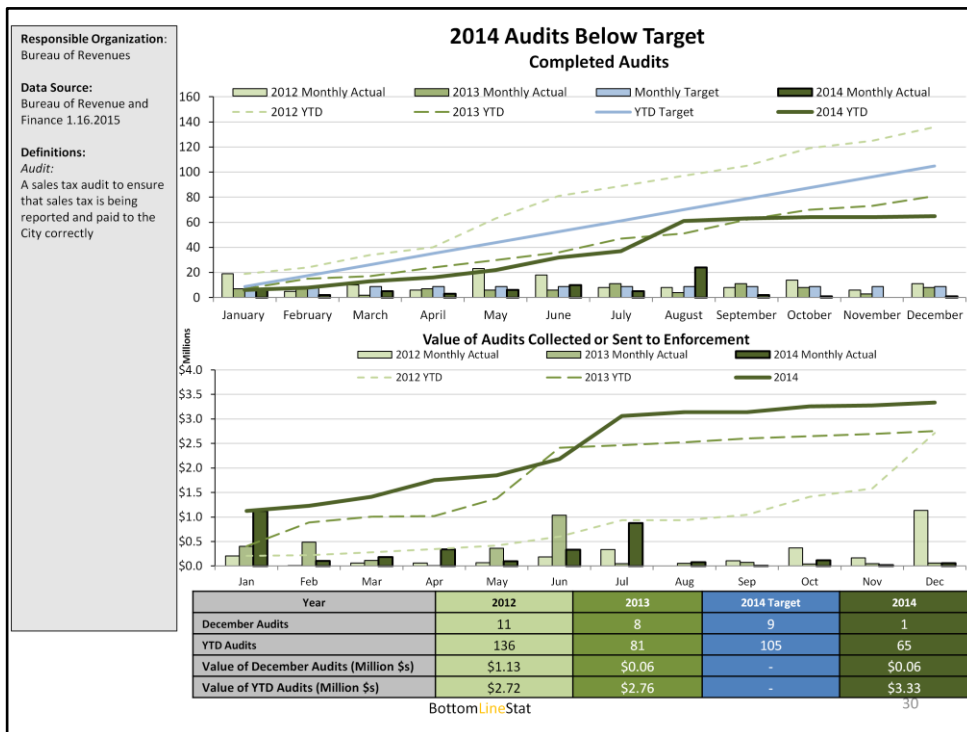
**Responsible Organization:**
Bureau of Revenues

**Data Source:**
Bureau of Revenue and Finance 1.16.2015

**Definitions:**
*Audit:*
A sales tax audit to ensure that sales tax is being reported and paid to the City correctly

**2014 Audits Below Target**
**Completed Audits**

2012 Monthly Actual
2013 Monthly Actual
Monthly Target
2014 Monthly Actual
2012 YTD
2013 YTD
YTD Target
2014 YTD

160
140
120
100
80
60
40
20
0

January February March April May June July August September October November December

**Value of Audits Collected or Sent to Enforcement**
Millions
2012 Monthly Actual
2013 Monthly Actual
2014 Monthly Actual
2012 YTD
2013 YTD
2014

$4.0
$3.5
$3.0
$2.5
$2.0
$1.5
$1.0
$0.5
$0.0

Jan Feb Mar Apr May Jun Jul Aug Sep Oct Nov Dec

| Year | 2012 | 2013 | 2014 Target | 2014 |
|---|---|---|---|---|
| December Audits | 11 | 8 | 9 | 1 |
| YTD Audits | 136 | 81 | 105 | 65 |
| Value of December Audits (Million $s) | $1.13 | $0.06 | - | $0.06 |
| Value of YTD Audits (Million $s) | $2.72 | $2.76 | - | $3.33 |

BottomLineStat
30